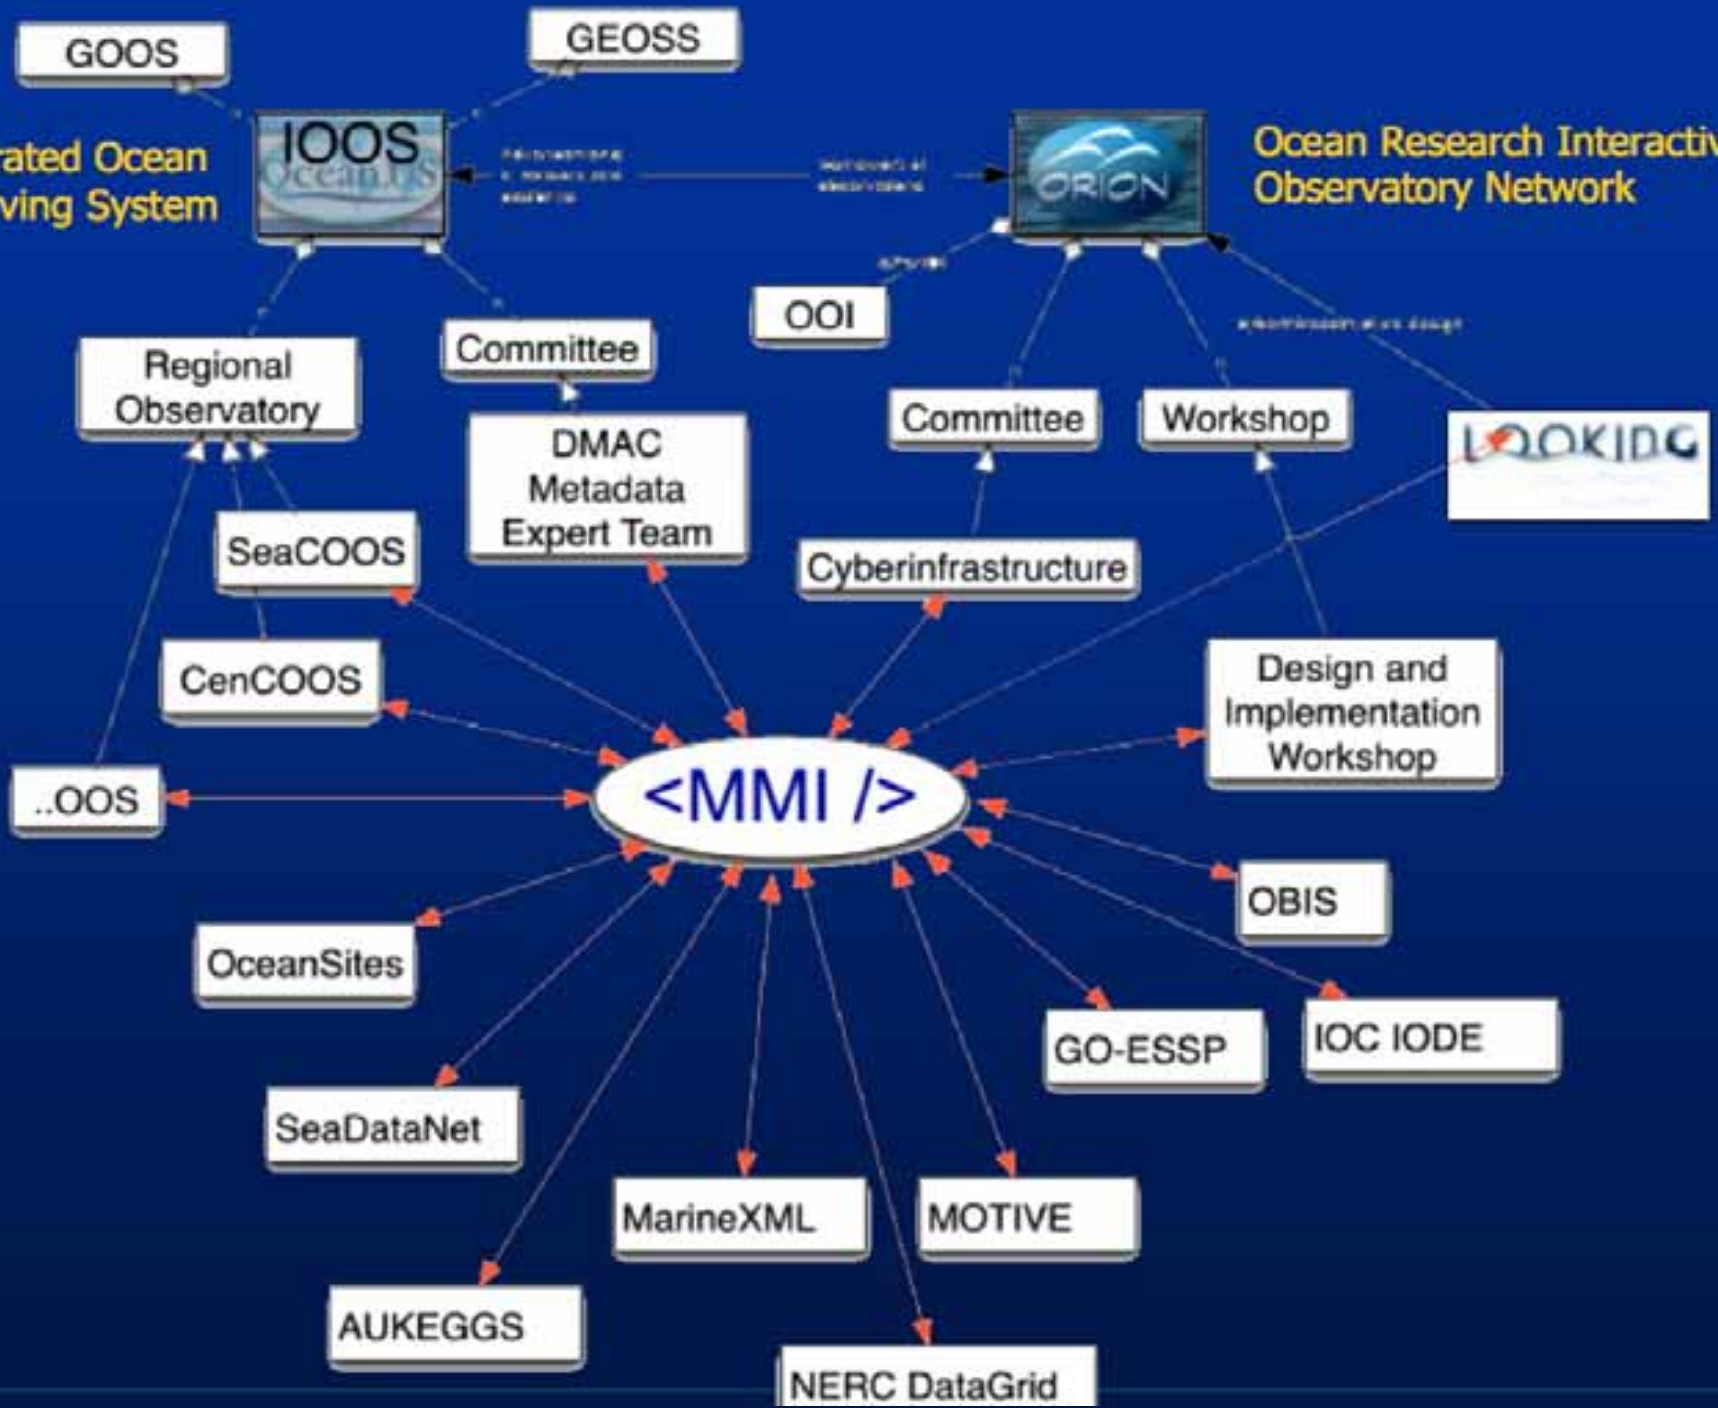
GOOS

GEOSS

rated Ocean
ving System

IOOS
OceanUS

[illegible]

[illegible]

ORION

Ocean Research Interactiv
Observatory Network

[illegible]

OOI

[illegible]

Regional Observatory

Committee

Committee

Workshop

LOOKING

DMAC Metadata Expert Team

SeaCOOS

Cyberinfrastructure

CenCOOS

Design and Implementation Workshop

..OOS

<MMI />

OBIS

OceanSites

GO-ESSP

IOC IODE

SeaDataNet

MarineXML

MOTIVE

AUKEGGS

NERC DataGrid